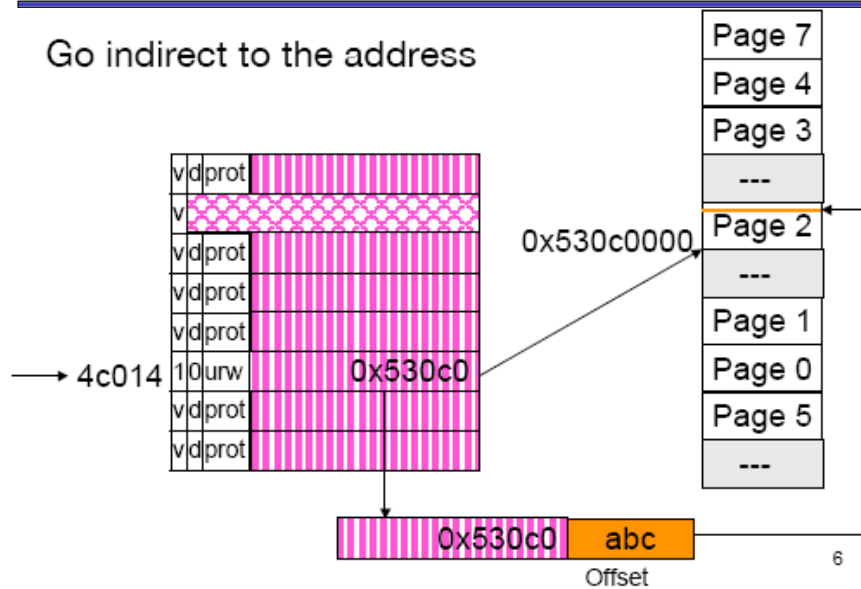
Go indirect to the address

| v | d | prot |  |
|---|---|---|---|
| v |  |  |  |
| v | d | prot |  |
| v | d | prot |  |
| v | d | prot |  |
| 1 | 0 | urw | 0x530c0 |
| v | d | prot |  |
| v | d | prot |  |

4c014

0x530c0000

Page 7
Page 4
Page 3
---
Page 2
---
Page 1
Page 0
Page 5
---

0x530c0 abc
Offset

6